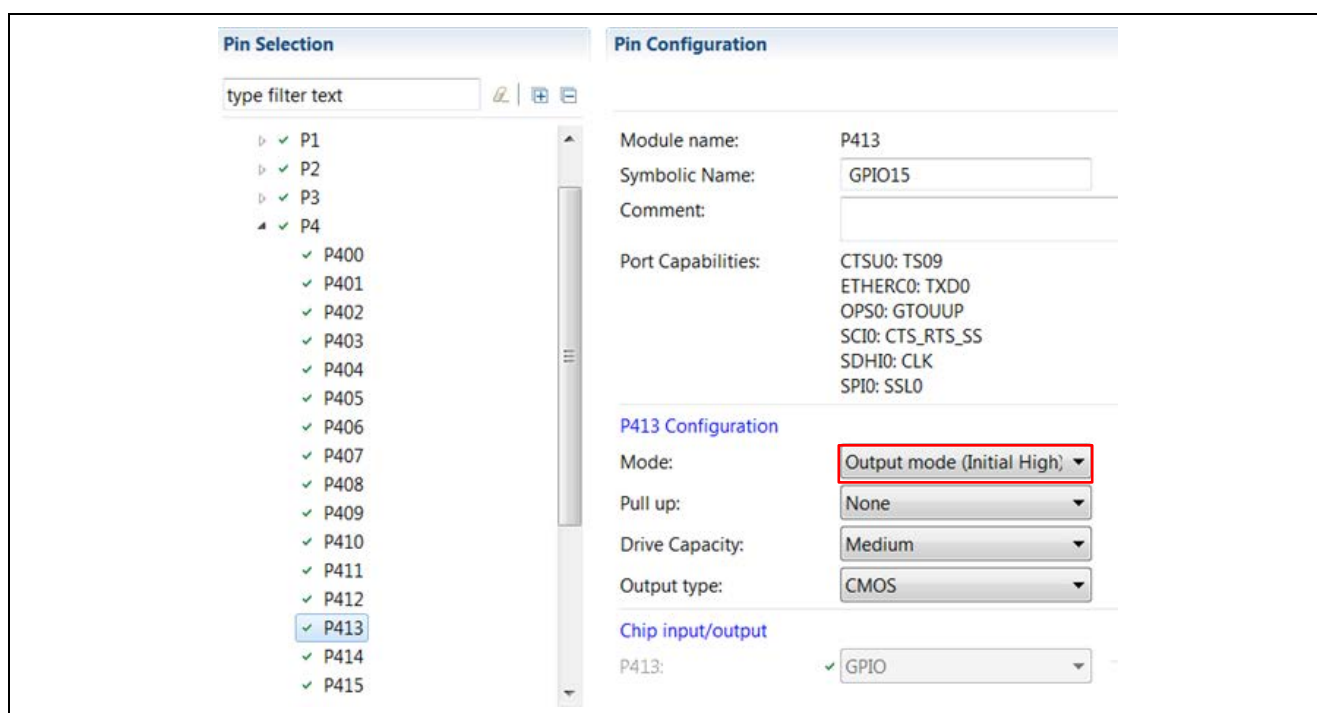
Pin Selection

type filter text

P1
P2
P3
P4
P400
P401
P402
P403
P404
P405
P406
P407
P408
P409
P410
P411
P412
P413
P414
P415

Pin Configuration

Module name: P413
Symbolic Name: GPIO15
Comment:
Port Capabilities: CTSU0: TS09
ETHERC0: TXD0
OPS0: GTOUUP
SCI0: CTS_RTS_SS
SDHI0: CLK
SPI0: SSL0

P413 Configuration
Mode: Output mode (Initial High)
Pull up: None
Drive Capacity: Medium
Output type: CMOS

Chip input/output
P413: GPIO